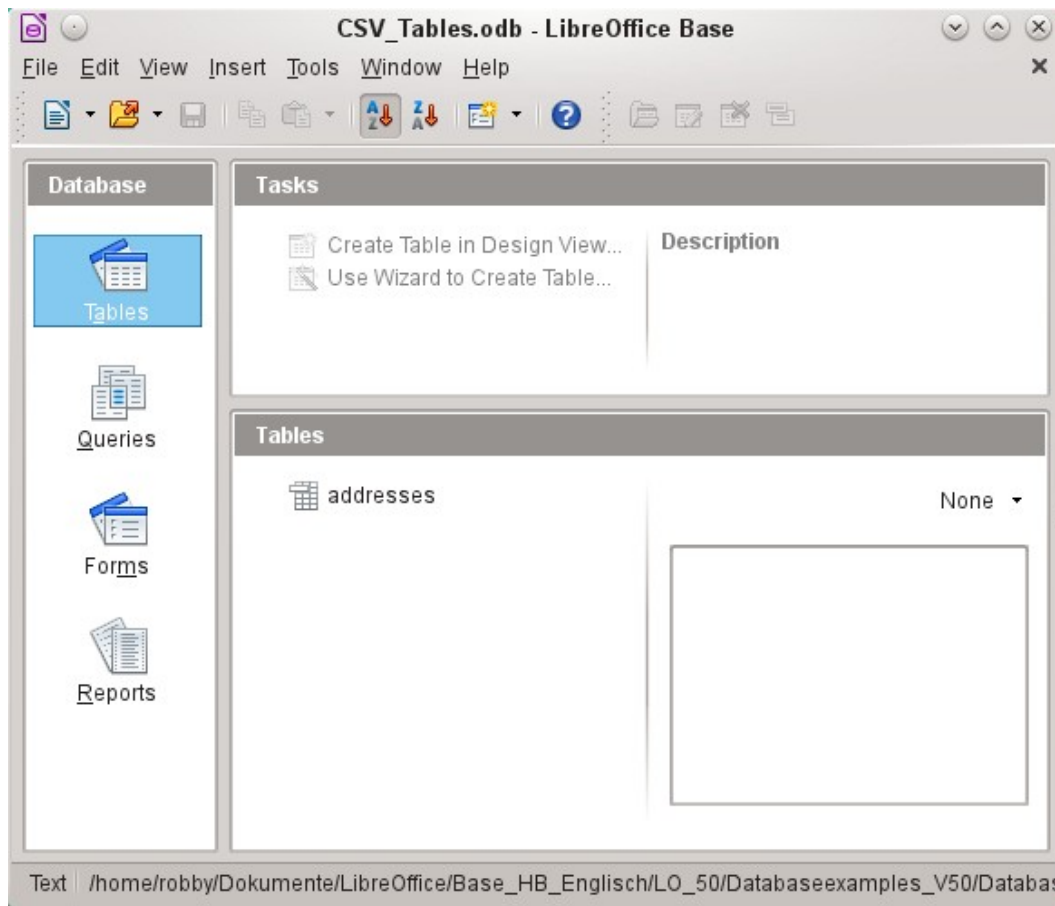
CSV_Tables.odb - LibreOffice Base

File Edit View Insert Tools Window Help

Database

Tasks

Create Table in Design View...
Use Wizard to Create Table...

Description

Tables

Queries

Forms

Reports

Tables

addresses

None

Text /home/robby/Dokumente/LibreOffice/Base_HB_Englisch/LO_50/Databaseexamples_V50/Databas